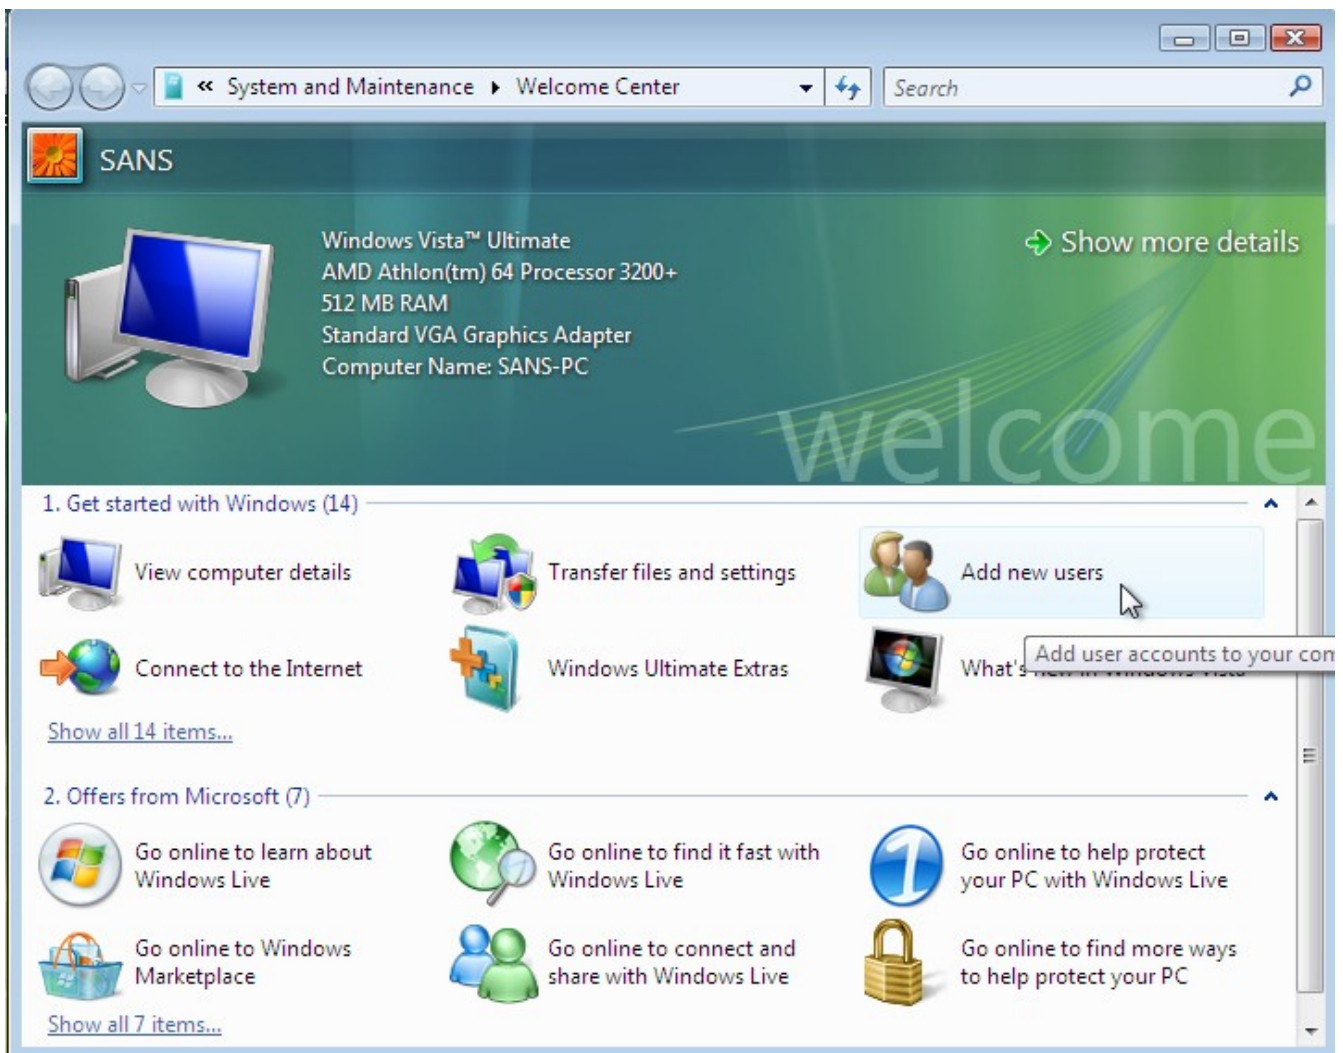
« System and Maintenance ▸ Welcome Center

Search

SANS

Windows Vista™ Ultimate
AMD Athlon(tm) 64 Processor 3200+
512 MB RAM
Standard VGA Graphics Adapter
Computer Name: SANS-PC

Show more details

welcome

1. Get started with Windows (14)

View computer details

Transfer files and settings

Add new users

Connect to the Internet

Windows Ultimate Extras

What's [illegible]

Add user accounts to your com

Show all 14 items...

2. Offers from Microsoft (7)

Go online to learn about Windows Live

Go online to find it fast with Windows Live

Go online to help protect your PC with Windows Live

Go online to Windows Marketplace

Go online to connect and share with Windows Live

Go online to find more ways to help protect your PC

Show all 7 items...